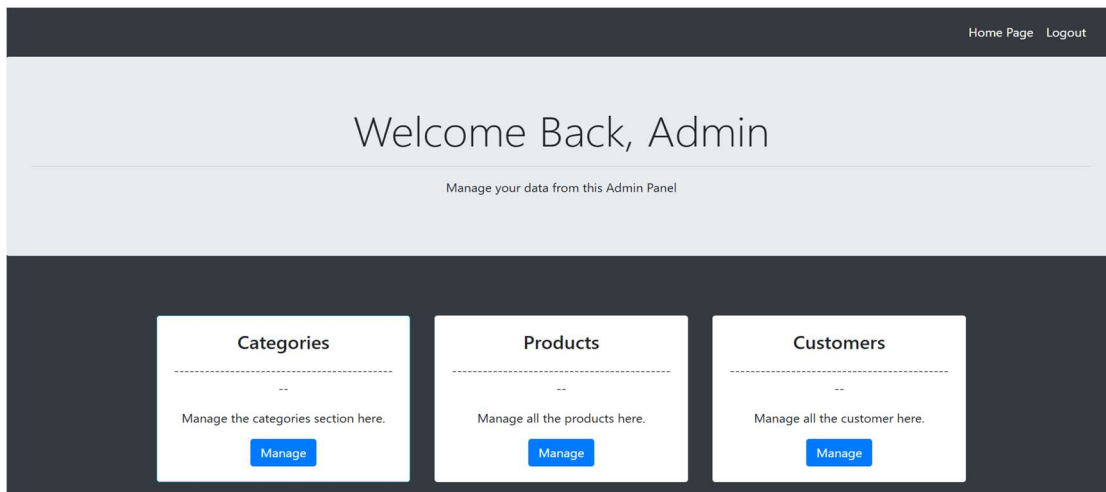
Home Page Logout

Welcome Back, Admin

Manage your data from this Admin Panel

Categories

--------------------------------------------
--

Manage the categories section here.

Manage

Products

--------------------------------------------
--

Manage all the products here.

Manage

Customers

--------------------------------------------
--

Manage all the customer here.

Manage